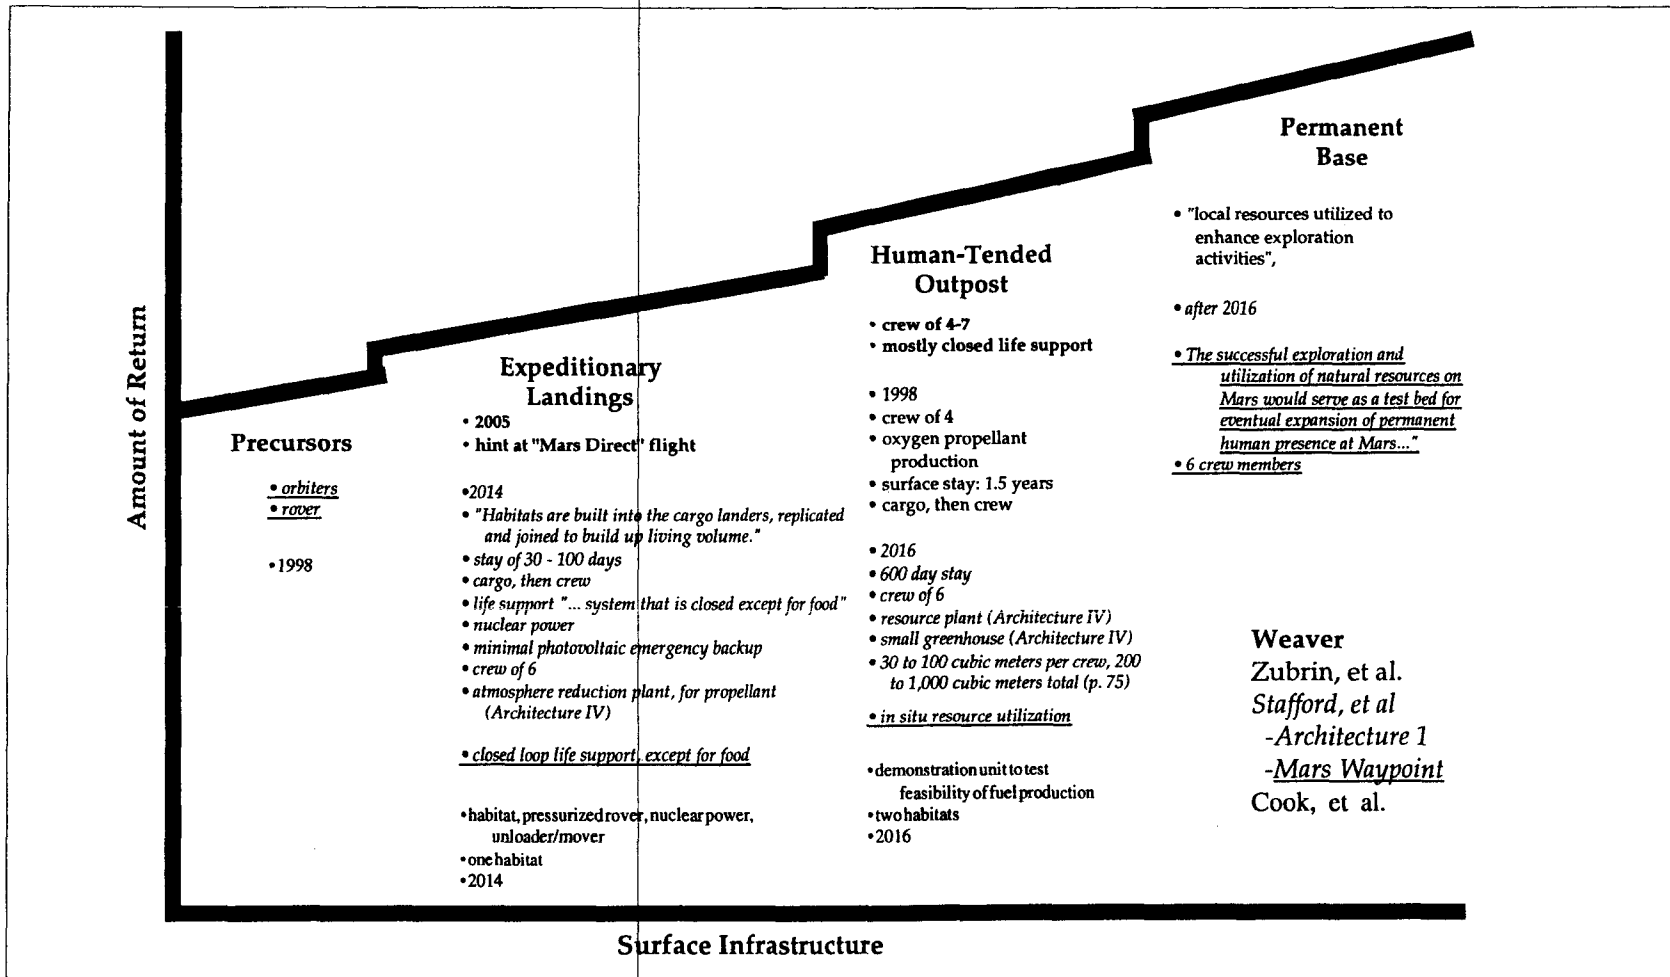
Amount of Return

Precursors

• orbiters
• rover

•1998

Expeditionary Landings

• 2005
• hint at "Mars Direct" flight

•2014
• "Habitats are built into the cargo landers, replicated and joined to build up living volume."
• stay of 30 - 100 days
• cargo, then crew
• life support "... system that is closed except for food"
• nuclear power
• minimal photovoltaic emergency backup
• crew of 6
• atmosphere reduction plant, for propellant (Architecture IV)

• closed loop life support, except for food

•habitat, pressurized rover, nuclear power, unloader/mover
•one habitat
•2014

Human-Tended Outpost

• crew of 4-7
• mostly closed life support

• 1998
• crew of 4
• oxygen propellant production
• surface stay: 1.5 years
• cargo, then crew

• 2016
• 600 day stay
• crew of 6
• resource plant (Architecture IV)
• small greenhouse (Architecture IV)
• 30 to 100 cubic meters per crew, 200 to 1,000 cubic meters total (p. 75)

• in situ resource utilization

•demonstration unit to test feasibility of fuel production
•two habitats
•2016

Permanent Base

• "local resources utilized to enhance exploration activities",

• after 2016

• The successful exploration and utilization of natural resources on Mars would serve as a test bed for eventual expansion of permanent human presence at Mars..."
• 6 crew members

Weaver
Zubrin, et al.
Stafford, et al
-Architecture 1
-Mars Waypoint
Cook, et al.

Surface Infrastructure